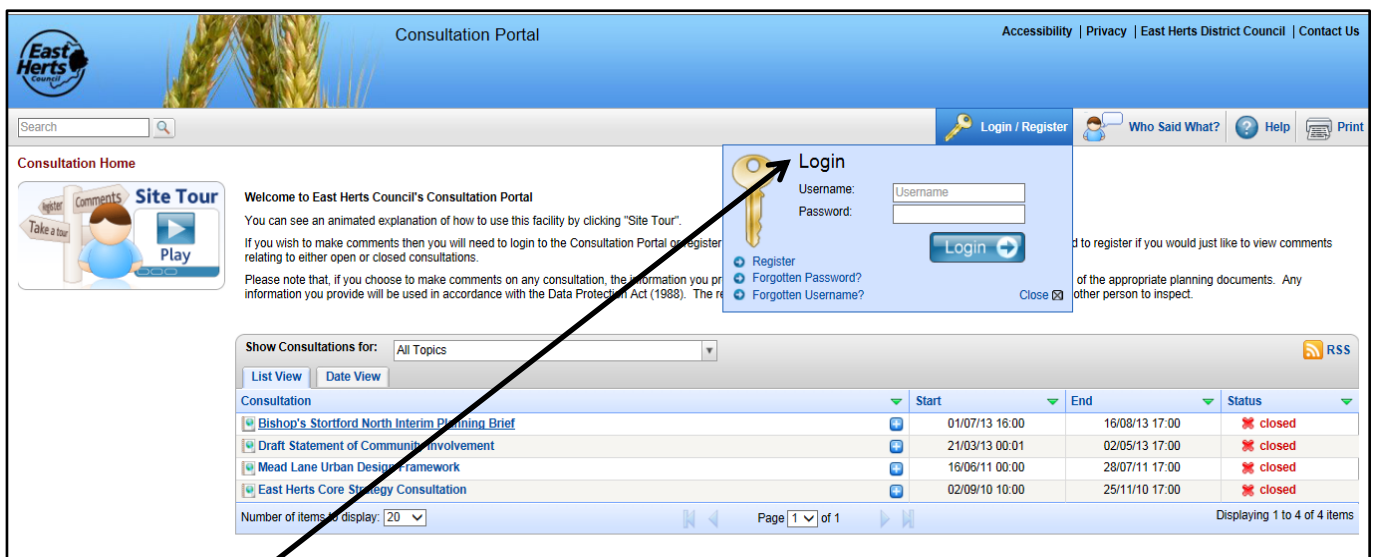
East Herts Council

Consultation Portal

Accessibility | Privacy | East Herts District Council | Contact Us

Search

Login / Register | Who Said What? | Help | Print

Consultation Home

register Comments Take a tour Site Tour Play

Welcome to East Herts Council's Consultation Portal

You can see an animated explanation of how to use this facility by clicking "Site Tour".

If you wish to make comments then you will need to login to the Consultation Portal or register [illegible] d to register if you would just like to view comments relating to either open or closed consultations.

Please note that, if you choose to make comments on any consultation, the information you pr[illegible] of the appropriate planning documents. Any information you provide will be used in accordance with the Data Protection Act (1988). The r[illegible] other person to inspect.

Login
Username: Username
Password:
Login
Register
Forgotten Password?
Forgotten Username?
Close

Show Consultations for: All Topics

RSS

List View | Date View

| Consultation | Start | End | Status |
|---|---|---|---|
| Bishop's Stortford North Interim Planning Brief | 01/07/13 16:00 | 16/08/13 17:00 | closed |
| Draft Statement of Community Involvement | 21/03/13 00:01 | 02/05/13 17:00 | closed |
| Mead Lane Urban Design Framework | 16/06/11 00:00 | 28/07/11 17:00 | closed |
| East Herts Core Strategy Consultation | 02/09/10 10:00 | 25/11/10 17:00 | closed |

Number of items to display: 20

Page 1 of 1

Displaying 1 to 4 of 4 items